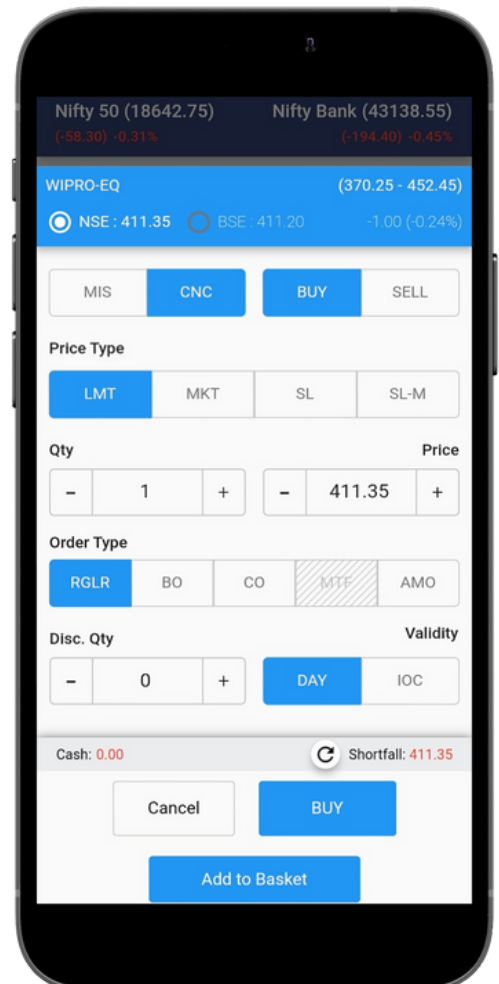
Nifty 50 (18642.75)
(-58.30) -0.31%

Nifty Bank (43138.55)
(-194.40) -0.45%

WIPRO-EQ (370.25 - 452.45)

NSE : 411.35 BSE : 411.20 -1.00 (-0.24%)

MIS CNC BUY SELL

Price Type

LMT MKT SL SL-M

Qty

– 1 +

Price

– 411.35 +

Order Type

RGLR BO CO MTF AMO

Disc. Qty

– 0 +

Validity

DAY IOC

Cash: 0.00

Shortfall: 411.35

Cancel BUY

Add to Basket